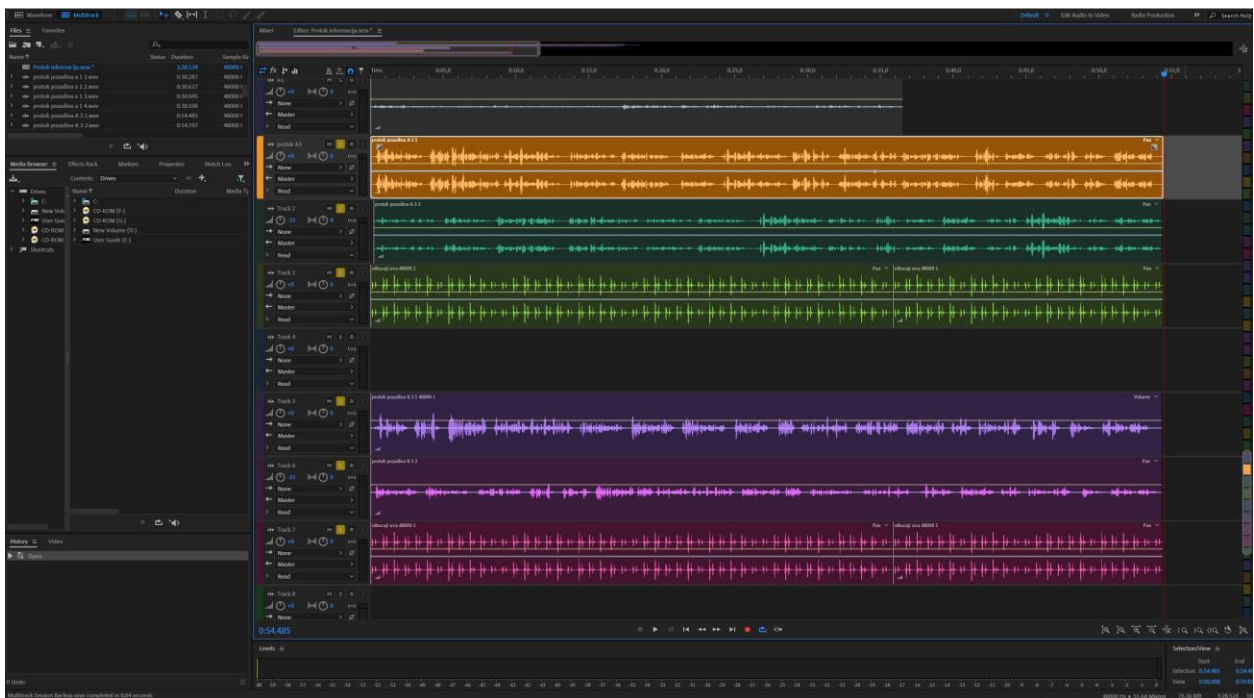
Waveform Multitrack

Default Edit Audio to Video Radio Production Search Help

Files Favorites

| Name | Status | Duration | Sample Ra |
|---|---|---|---|
| Protok informacija.sesx * | | 3:26.524 | 48000 |
| protok pozadina a 1 2.wav | | 0:36.387 | 48000 |
| protok pozadina a 1 2.wav | | 0:39.627 | 48000 |
| protok pozadina a 1 3.wav | | 0:30.045 | 48000 |
| protok pozadina a 1 4.wav | | 0:30.108 | 48000 |
| protok pozadina A 3 1.wav | | 0:54.485 | 48000 |
| protok pozadina A 3 2.wav | | 0:14.137 | 48000 |

Media Browser Effects Rack Markers Properties Match Lou

Contents: Drives

Name Duration Media Ty

Drives
C:
New Volu
User Gui
CD-ROM
CD-ROM
Shortcuts

C:
CD-ROM (F:)
CD-ROM (G:)
New Volume (D:)
User Guide (E:)

History Video

Open

0 Undo

Multitrack Session Backup save completed in 0.04 seconds

Mixer Editor: Protok informacija.sesx *

hms 0:05.0 0:10.0 0:15.0 0:20.0 0:25.0 0:30.0 0:35.0 0:40.0 0:45.0 0:50.0

protok pozadina A 3 1
Pan
protok A3
None
Master
Read

Track 2
protok pozadina A 3 2
Pan

Track 1
otkucaji srca 48000 1
Pan
otkucaji srca 48000 1

Track 4

Track 5
protok pozadina B 3 1 48000 1
Volume

Track 6
protok pozadina B 3 2
Pan

Track 7
otkucaji srca 48000 1
Pan
otkucaji srca 48000 1

Track 8

0:54.485

Levels

Selection/View
Start End
Selection 0:54.485
View 0:00.000

48000 Hz • 32-bit Mixing 26.56 MB 3:26.524